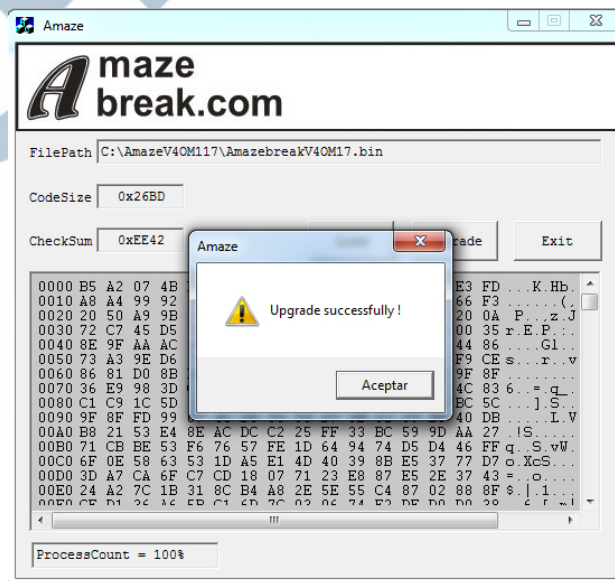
Amaze

maze
break.com

FilePath C:\AmazeV40M117\AmazebreakV40M17.bin

CodeSize 0x26BD

CheckSum 0xEE42

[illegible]grade

Exit

Amaze

Upgrade successfully !

Aceptar

0000 B5 A2 07 4B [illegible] E3 FD ...K.Hb.
0010 A8 A4 99 92 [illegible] 66 F3 ......(.
0020 20 50 A9 9B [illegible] 20 0A P...z.J
0030 72 C7 45 D5 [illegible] 00 35 r.E.P.:.
0040 8E 9F AA AC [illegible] 44 86 ....Gl..
0050 73 A3 9E D6 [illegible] F9 CE s...r..v
0060 86 81 D0 8B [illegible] 9F 8F ........
0070 36 E9 98 3D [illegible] 4C 83 6..=.q_.
0080 C1 C9 1C 5D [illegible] BC 5C ...].S.\
0090 9F 8F FD 99 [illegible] 40 DB .....L.V
00A0 B8 21 53 E4 8E AC DC C2 25 FF 33 BC 59 9D AA 27 .!S.......
00B0 71 CB BE 53 F6 76 57 FE 1D 64 94 74 D5 D4 46 FF q..S.vW.
00C0 6F 0E 58 63 53 1D A5 E1 4D 40 39 8B E5 37 77 D7 o.XcS...
00D0 3D A7 CA 6F C7 CD 18 07 71 23 E8 87 E5 2E 37 43 =..o....
00E0 24 A2 7C 1B 31 8C B4 A8 2E 5E 55 C4 87 02 88 8F $.|.1...

ProcessCount = 100%